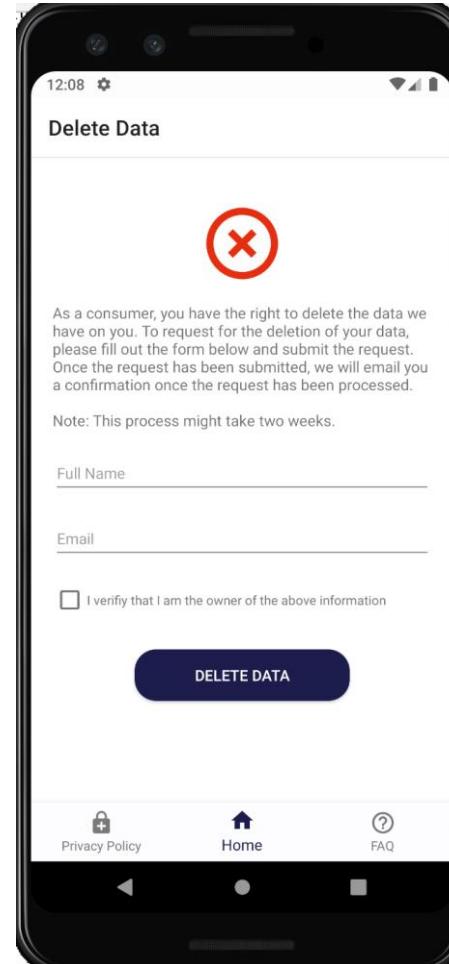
12:08

Delete Data

As a consumer, you have the right to delete the data we have on you. To request for the deletion of your data, please fill out the form below and submit the request. Once the request has been submitted, we will email you a confirmation once the request has been processed.

Note: This process might take two weeks.

Full Name

Email

I verifiy that I am the owner of the above information

DELETE DATA

Privacy Policy
Home
FAQ